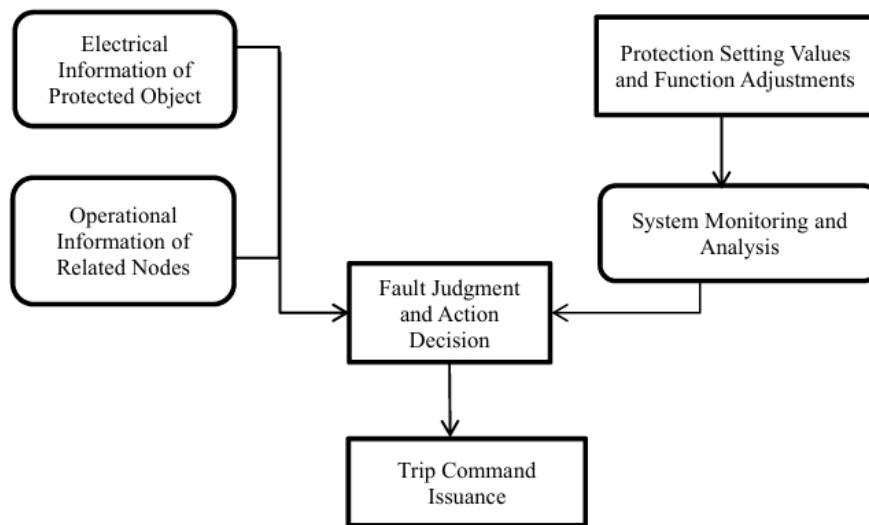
Electrical Information of Protected Object

Protection Setting Values and Function Adjustments

Operational Information of Related Nodes

System Monitoring and Analysis

Fault Judgment and Action Decision

Trip Command Issuance